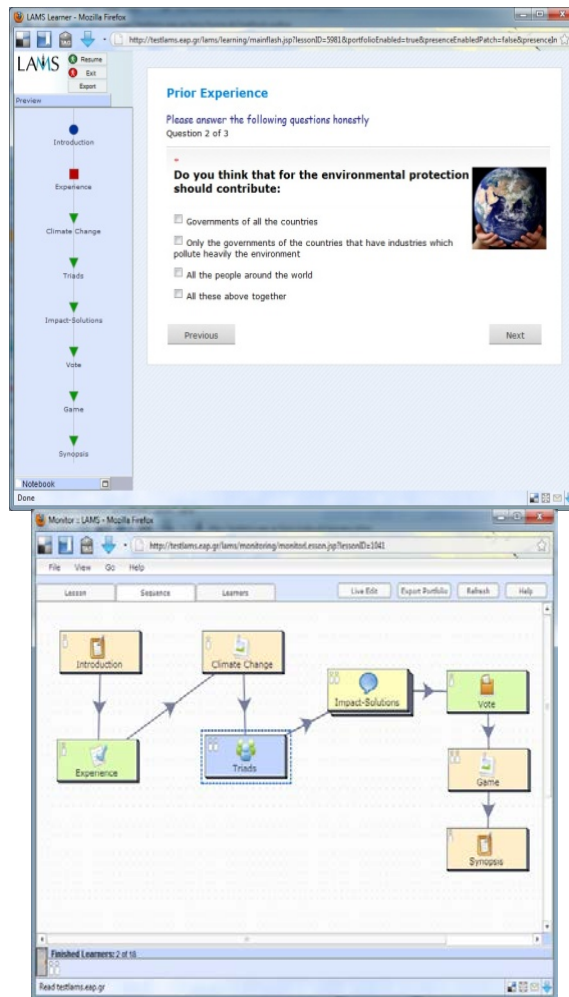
LAMS Learner - Mozilla Firefox

http://testlams.eap.gr/lams/learning/mainflash.jsp?lessonID=5981&portfolioEnabled=true&presenceEnabledPatch=false&presenceIn

LAMS

Resume

Exit

Export

Preview

Introduction

Experience

Climate Change

Triads

Impact-Solutions

Vote

Game

Synopsis

Notebook

Done

Prior Experience

Please answer the following questions honestly

Question 2 of 3

*

Do you think that for the environmental protection should contribute:

Governments of all the countries

Only the governments of the countries that have industries which pollute heavily the environment

All the people around the world

All these above together

Previous

Next

Monitor :: LAMS - Mozilla Firefox

http://testlams.eap.gr/lams/monitoring/monitorLesson.jsp?lessonID=1041

File View Go Help

Lesson

Sequence

Learners

Live Edit

Export Portfolio

Refresh

Help

Introduction

Climate Change

Impact-Solutions

Vote

Experience

Triads

Game

Synopsis

Finished Learners: 2 of 18

Read testlams.eap.gr